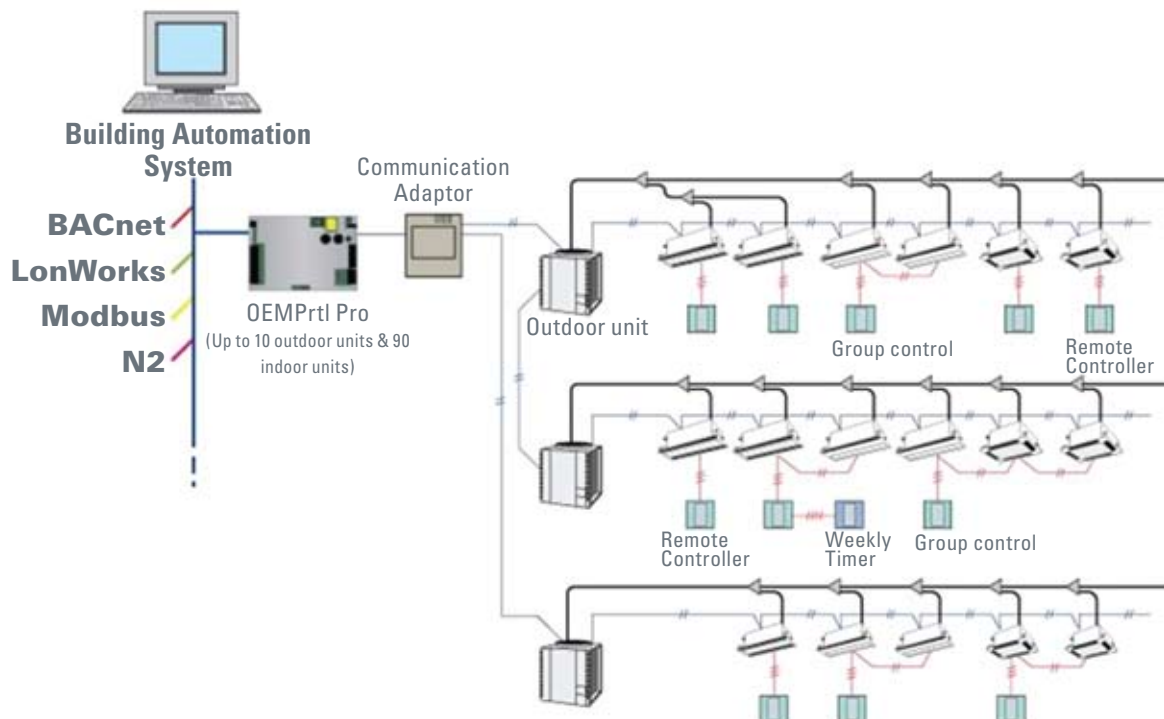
Building Automation System

BACnet

LonWorks

Modbus

N2

OEMPrtl Pro
(Up to 10 outdoor units & 90 indoor units)

Communication Adaptor

Outdoor unit

Group control

Remote Controller

Remote Controller

Weekly Timer

Group control